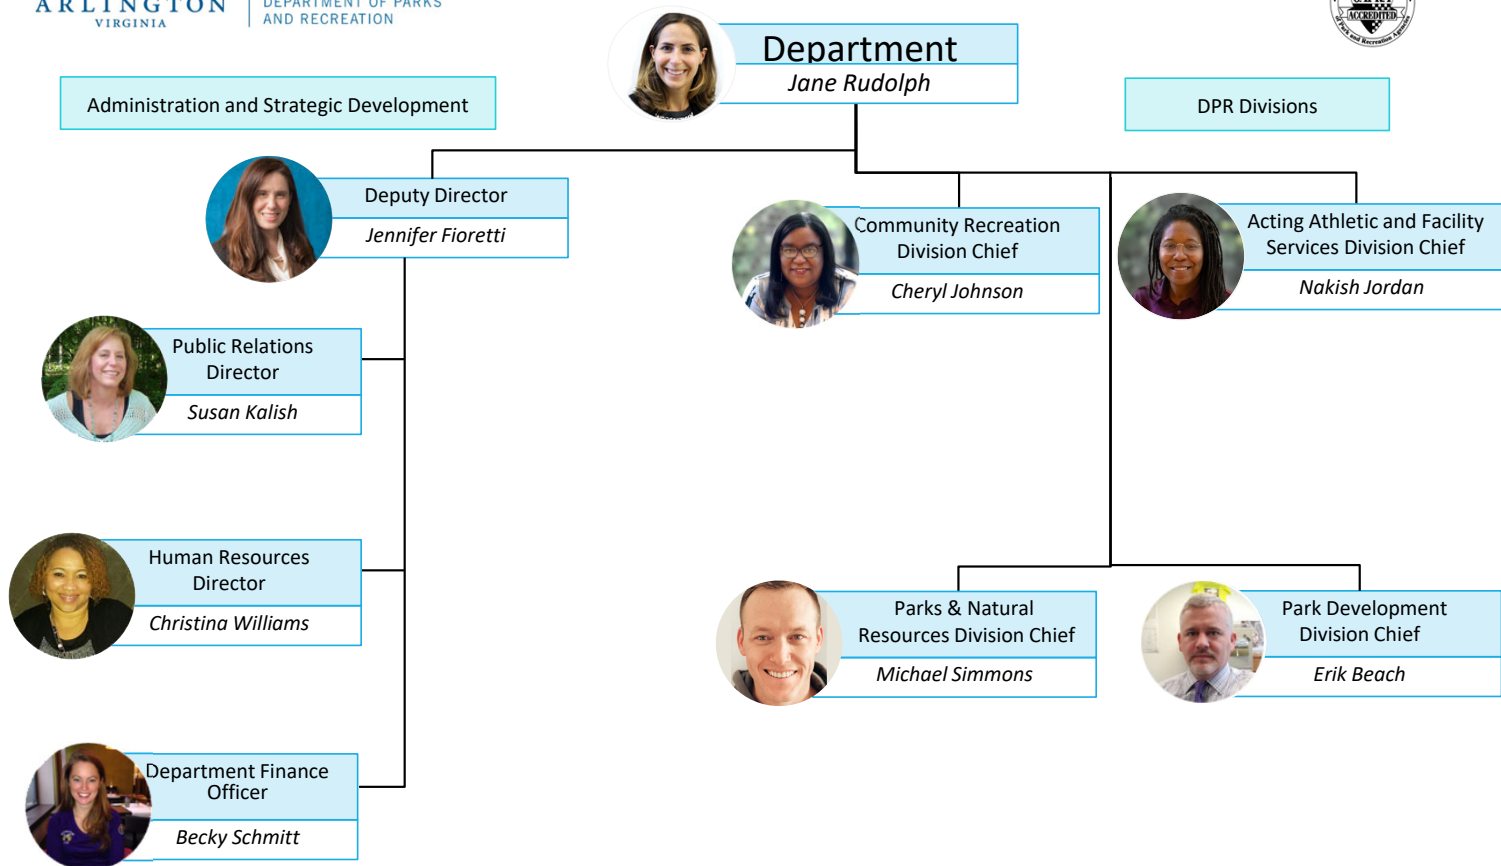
ARLINGTON
VIRGINIA

DEPARTMENT OF PARKS
AND RECREATION

ACCREDITED

Department
Jane Rudolph

Administration and Strategic Development

DPR Divisions

Deputy Director
Jennifer Fioretti

Community Recreation Division Chief
Cheryl Johnson

Acting Athletic and Facility Services Division Chief
Nakish Jordan

Public Relations Director
Susan Kalish

Human Resources Director
Christina Williams

Parks & Natural Resources Division Chief
Michael Simmons

Park Development Division Chief
Erik Beach

Department Finance Officer
Becky Schmitt